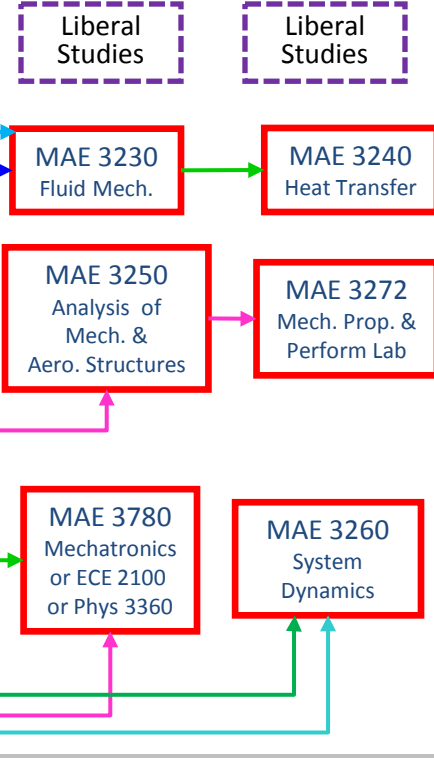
Liberal Studies

Liberal Studies

MAE 3230
Fluid Mech.

MAE 3240
Heat Transfer

MAE 3250
Analysis of Mech. & Aero. Structures

MAE 3272
Mech. Prop. & Perform Lab

MAE 3780
Mechatronics or ECE 2100 or Phys 3360

MAE 3260
System Dynamics